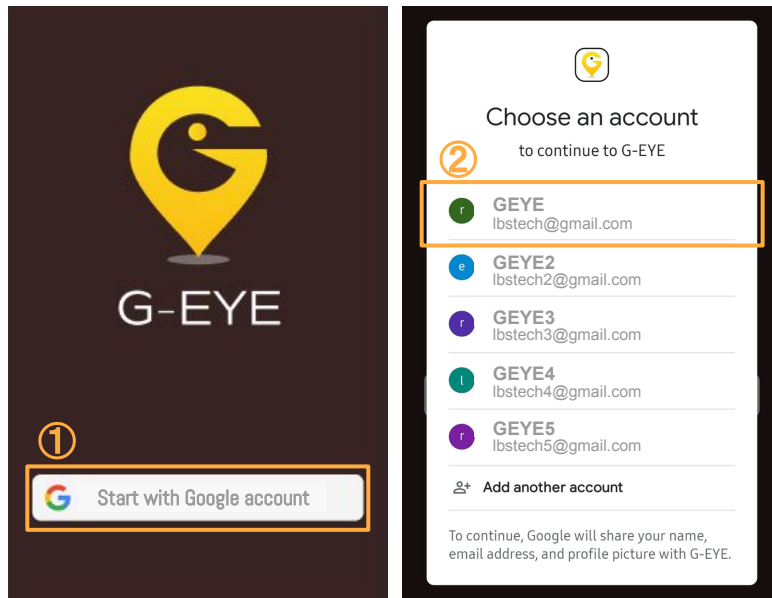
G-EYE

①

Start with Google account

Choose an account

to continue to G-EYE

②

r GEYE
lbstech@gmail.com

e GEYE2
lbstech2@gmail.com

r GEYE3
lbstech3@gmail.com

l GEYE4
lbstech4@gmail.com

r GEYE5
lbstech5@gmail.com

Add another account

To continue, Google will share your name, email address, and profile picture with G-EYE.